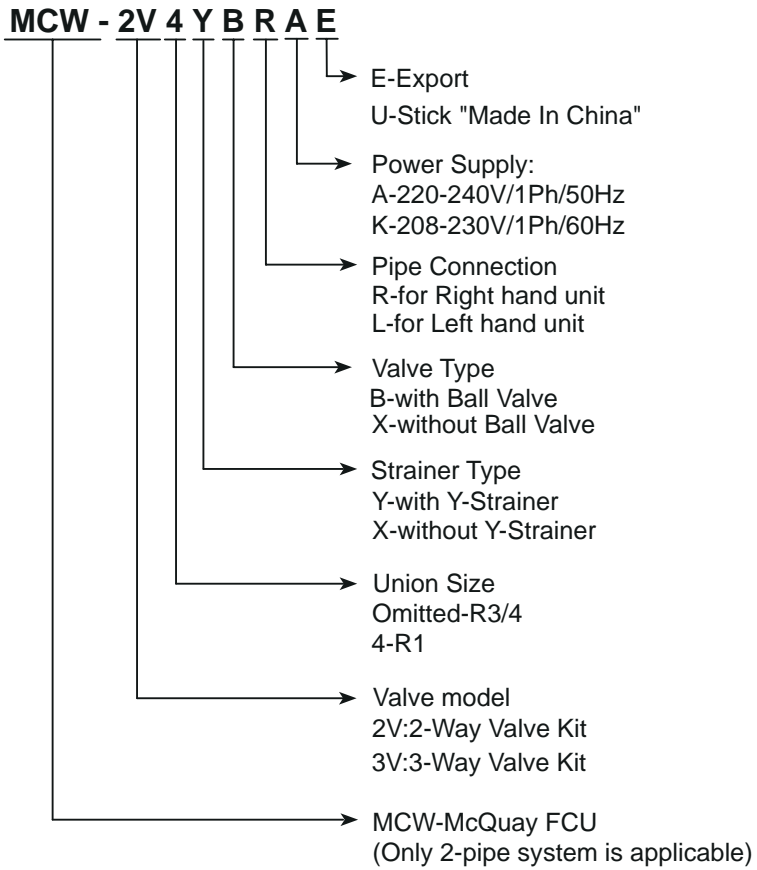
MCW - 2V 4 Y B R A E

E-Export
U-Stick "Made In China"

Power Supply:
A-220-240V/1Ph/50Hz
K-208-230V/1Ph/60Hz

Pipe Connection
R-for Right hand unit
L-for Left hand unit

Valve Type
B-with Ball Valve
X-without Ball Valve

Strainer Type
Y-with Y-Strainer
X-without Y-Strainer

Union Size
Omitted-R3/4
4-R1

Valve model
2V:2-Way Valve Kit
3V:3-Way Valve Kit

MCW-McQuay FCU
(Only 2-pipe system is applicable)